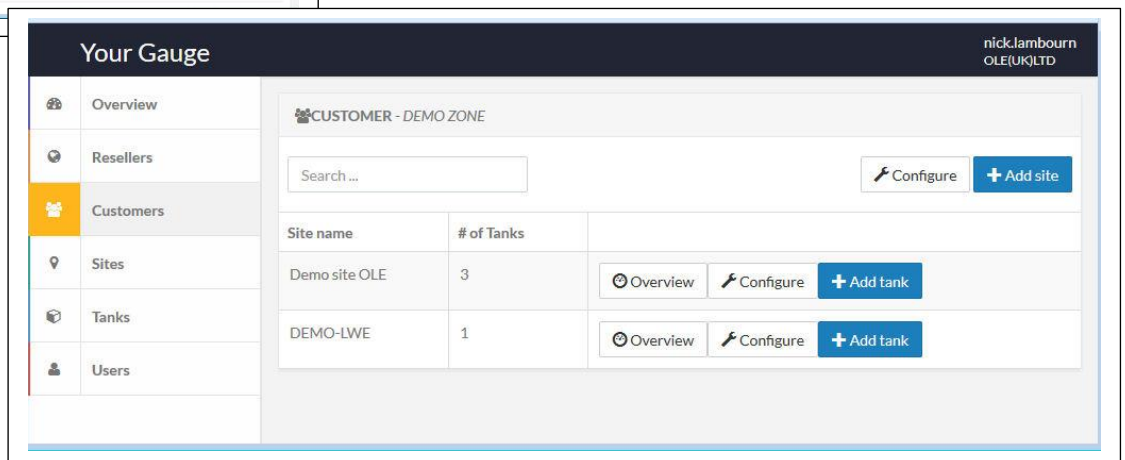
Your Gauge

nick.lambourn
OLE(UK)LTD

Overview
Resellers
Customers
Sites
Tanks
Users

CUSTOMER - DEMO ZONE

Search ...

Configure
+ Add site

| Site name | # of Tanks | |
|---|---|---|
| Demo site OLE | 3 | Overview Configure + Add tank |
| DEMO-LWE | 1 | Overview Configure + Add tank |